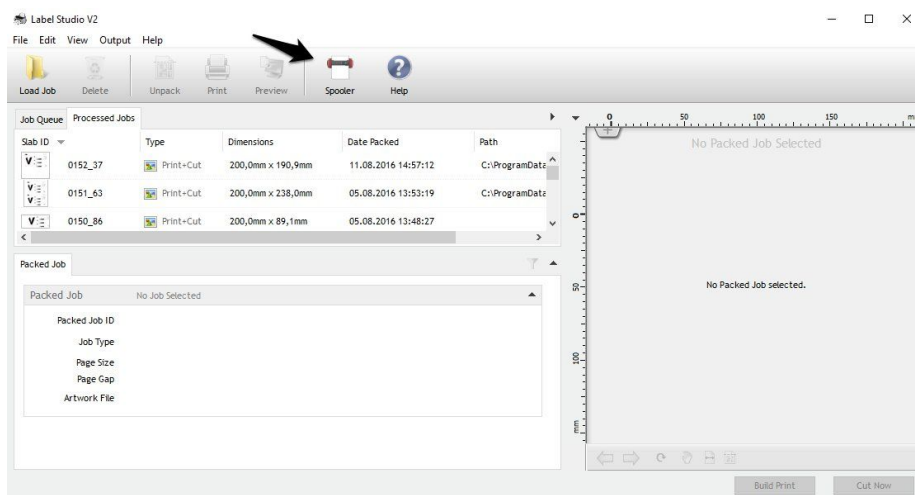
Label Studio V2

File Edit View Output Help

Load Job Delete Unpack Print Preview Spooler Help

Job Queue Processed Jobs

| Slab ID | Type | Dimensions | Date Packed | Path |
|---|---|---|---|---|
| 0152_37 | Print+Cut | 200,0mm x 190,9mm | 11.08.2016 14:57:12 | C:\ProgramData |
| 0151_63 | Print+Cut | 200,0mm x 238,0mm | 05.08.2016 13:53:19 | C:\ProgramData |
| 0150_86 | Print+Cut | 200,0mm x 89,1mm | 05.08.2016 13:48:27 | |

Packed Job

Packed Job No Job Selected

Packed Job ID
Job Type
Page Size
Page Gap
Artwork File

0 50 100 150 mm

No Packed Job Selected

0
50
100
mm

No Packed Job selected.

Build Print Cut Now